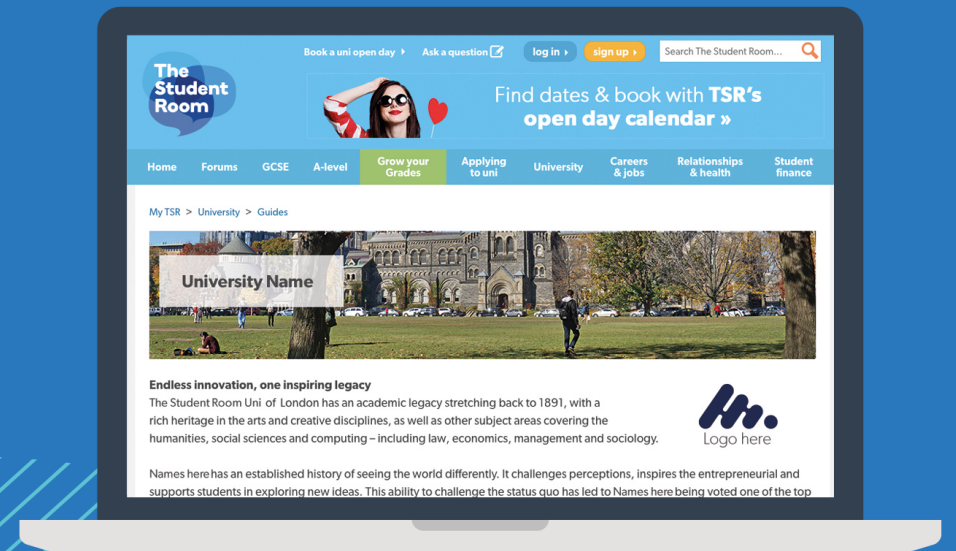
The Student Room

Book a uni open day ▸ Ask a question log in ▸ sign up ▸ Search The Student Room...

Find dates & book with TSR's open day calendar »

Home Forums GCSE A-level Grow your Grades Applying to uni University Careers & jobs Relationships & health Student finance

My TSR > University > Guides

University Name

Endless innovation, one inspiring legacy

The Student Room Uni of London has an academic legacy stretching back to 1891, with a rich heritage in the arts and creative disciplines, as well as other subject areas covering the humanities, social sciences and computing – including law, economics, management and sociology.

Logo here

Names here has an established history of seeing the world differently. It challenges perceptions, inspires the entrepreneurial and supports students in exploring new ideas. This ability to challenge the status quo has led to Names here being voted one of the top